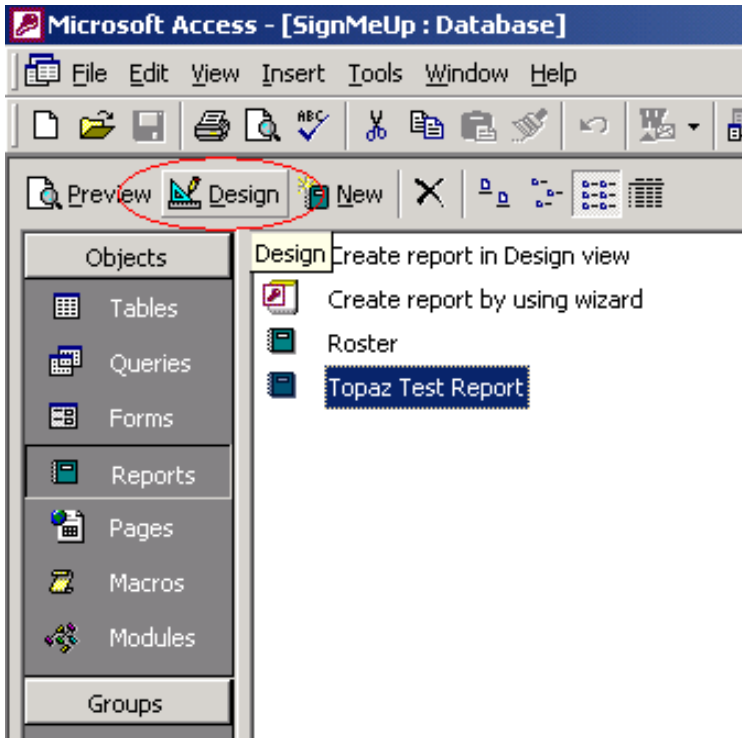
Microsoft Access - [SignMeUp : Database]

File Edit View Insert Tools Window Help

Preview Design New

Objects

Tables

Queries

Forms

Reports

Pages

Macros

Modules

Groups

Design Create report in Design view

Create report by using wizard

Roster

Topaz Test Report